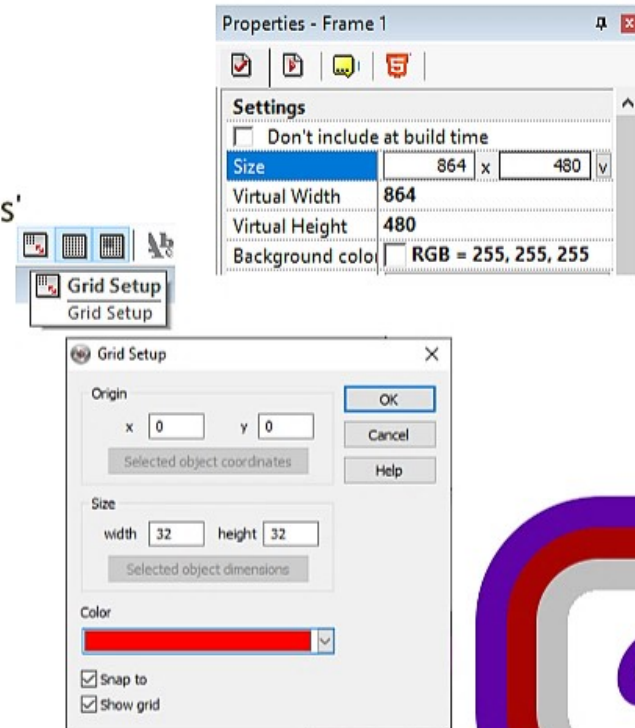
Properties - Frame 1

Settings

Don't include at build time

| Size | 864 x 480 |
|---|---|
| Virtual Width | 864 |
| Virtual Height | 480 |
| Background color | RGB = 255, 255, 255 |

s'

Grid Setup

Grid Setup

Grid Setup

Origin

x 0 y 0

Selected object coordinates

OK

Cancel

Help

Size

width 32 height 32

Selected object dimensions

Color

Snap to

Show grid